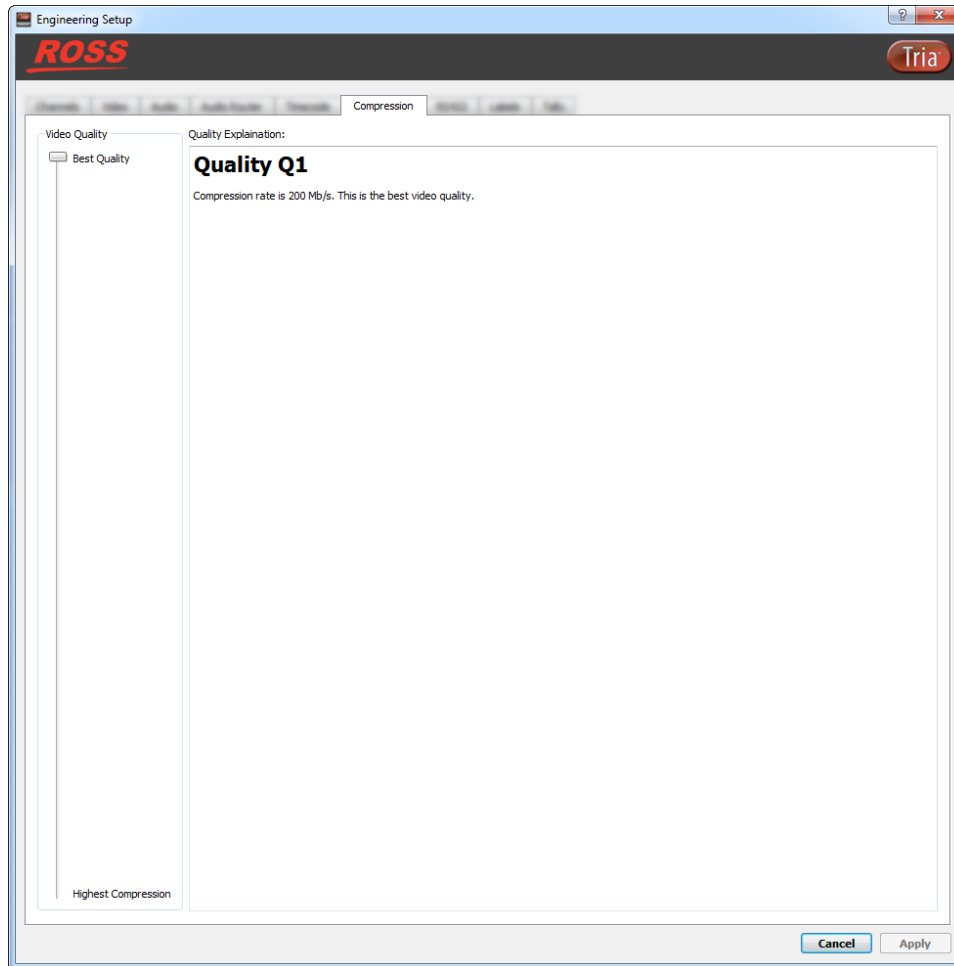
Engineering Setup

? X

ROSS

Tria

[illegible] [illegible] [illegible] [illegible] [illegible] Compression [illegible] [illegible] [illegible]

Video Quality

Best Quality

Highest Compression

Quality Explaination:

Quality Q1

Compression rate is 200 Mb/s. This is the best video quality.

Cancel Apply